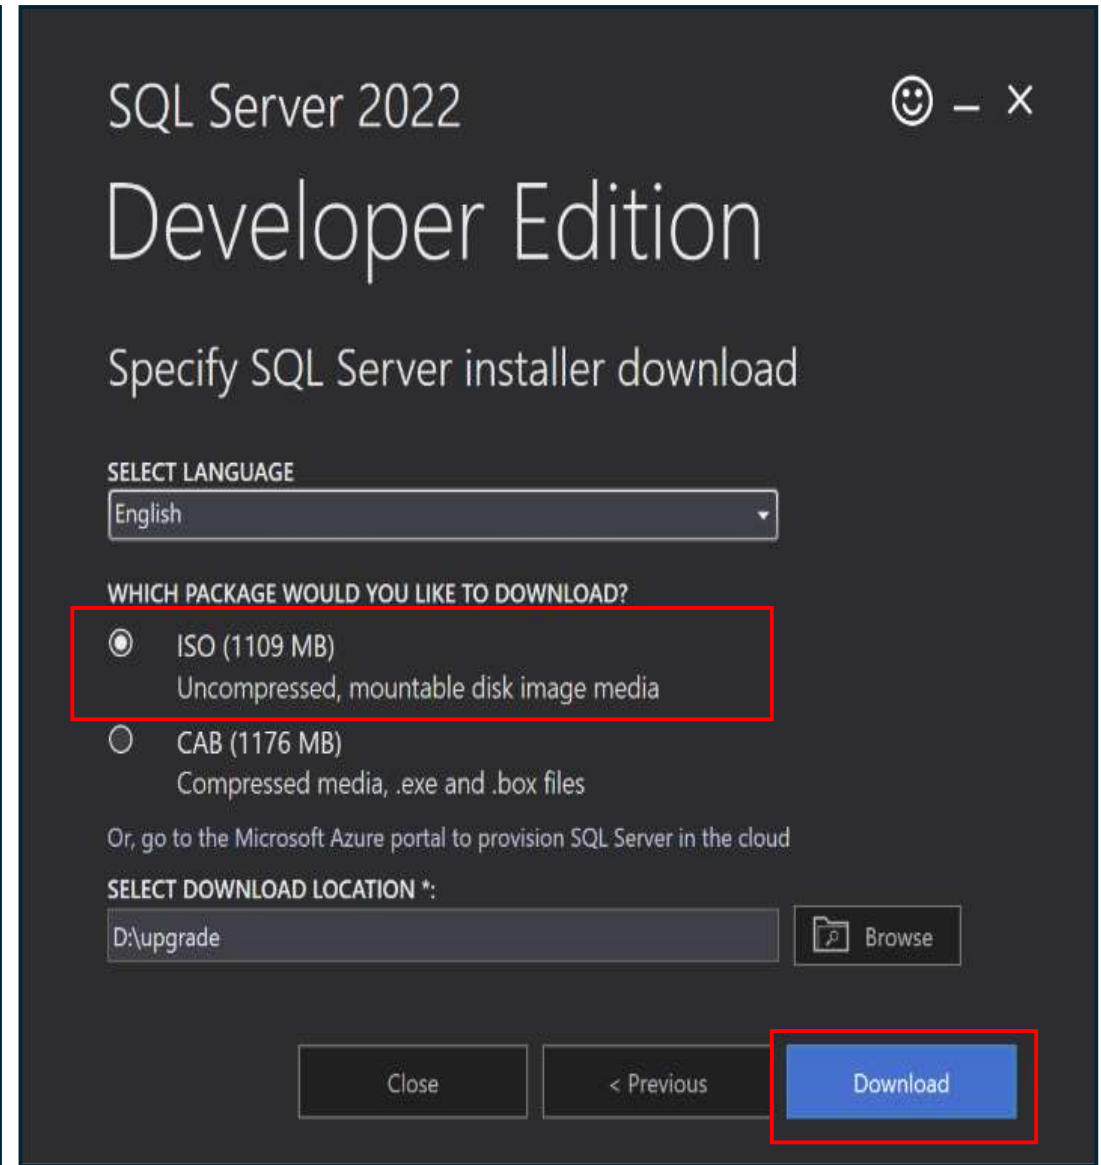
SQL Server 2022

☺ – ×

Developer Edition

Specify SQL Server installer download

SELECT LANGUAGE

English

WHICH PACKAGE WOULD YOU LIKE TO DOWNLOAD?

ISO (1109 MB)
Uncompressed, mountable disk image media

CAB (1176 MB)
Compressed media, .exe and .box files

Or, go to the Microsoft Azure portal to provision SQL Server in the cloud

SELECT DOWNLOAD LOCATION *:

D:\upgrade

Browse

Close

< Previous

Download